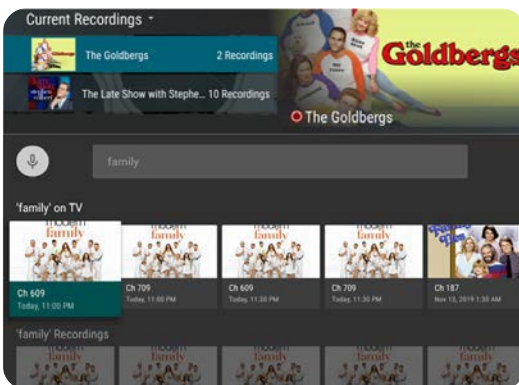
Current Recordings

The Goldbergs 2 Recordings

The Late Show with Stephe... 10 Recordings

the Goldbergs

The Goldbergs

family

'family' on TV

modern family

Ch 609
Today, 11:00 PM

modern family

Ch 709
Today, 11:00 PM

modern family

Ch 609
Today, 11:30 PM

modern family

Ch 709
Today, 11:30 PM

Ch 187
Nov 13, 2019 1:30 AM

'family' Recordings

modern family

modern family

modern family

modern family